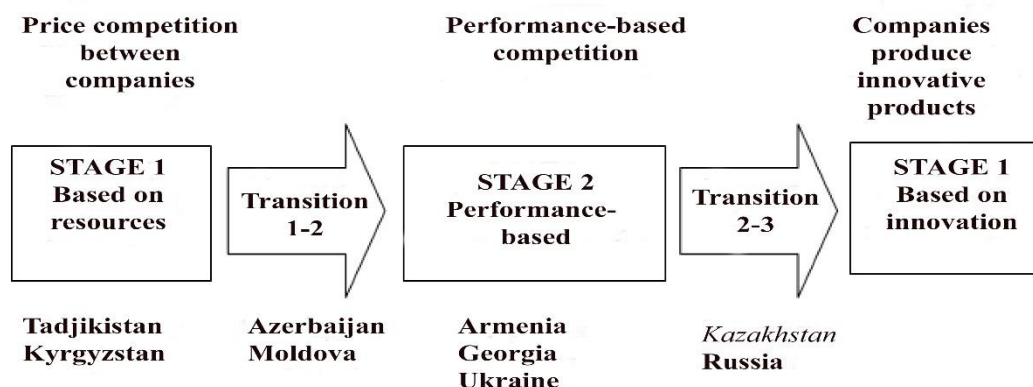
Price competition between companies

Performance-based competition

Companies produce innovative products

STAGE 1
Based on resources

Transition 1-2

STAGE 2
Performance-based

Transition 2-3

STAGE 1
Based on innovation

Tadjikistan
Kyrgyzstan

Azerbaijan
Moldova

Armenia
Georgia
Ukraine

Kazakhstan
Russia